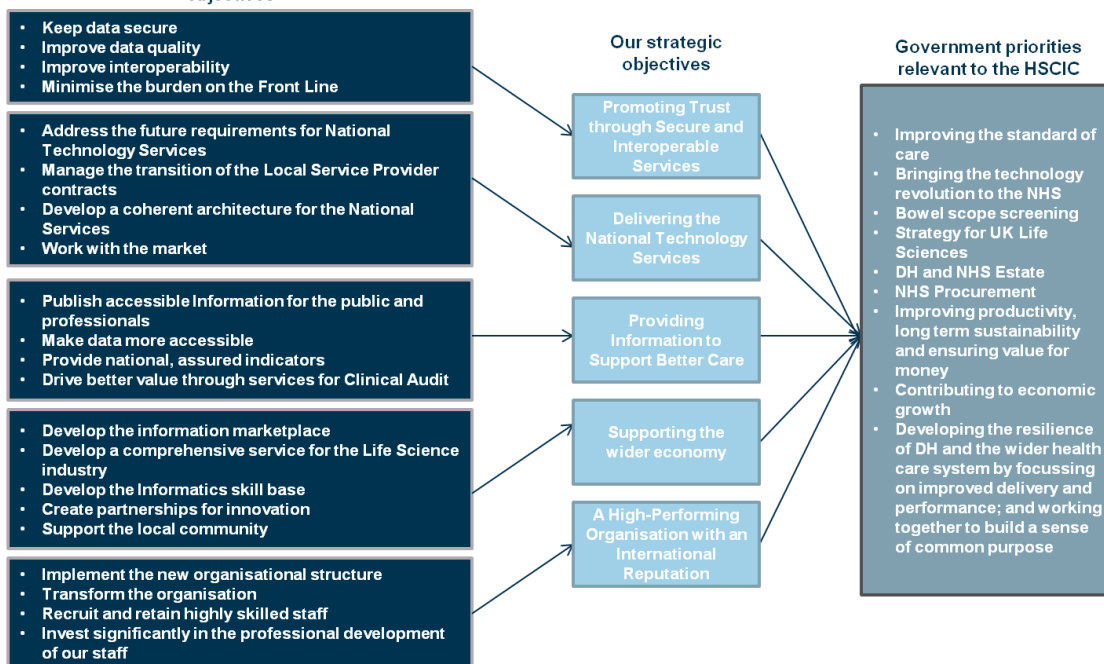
objectives

- Keep data secure
- Improve data quality
- Improve interoperability
- Minimise the burden on the Front Line

- Address the future requirements for National Technology Services
- Manage the transition of the Local Service Provider contracts
- Develop a coherent architecture for the National Services
- Work with the market

- Publish accessible Information for the public and professionals
- Make data more accessible
- Provide national, assured indicators
- Drive better value through services for Clinical Audit

- Develop the information marketplace
- Develop a comprehensive service for the Life Science industry
- Develop the Informatics skill base
- Create partnerships for innovation
- Support the local community

- Implement the new organisational structure
- Transform the organisation
- Recruit and retain highly skilled staff
- Invest significantly in the professional development of our staff

Our strategic objectives

Promoting Trust through Secure and Interoperable Services

Delivering the National Technology Services

Providing Information to Support Better Care

Supporting the wider economy

A High-Performing Organisation with an International Reputation

Government priorities relevant to the HSCIC

- Improving the standard of care
- Bringing the technology revolution to the NHS
- Bowel scope screening
- Strategy for UK Life Sciences
- DH and NHS Estate
- NHS Procurement
- Improving productivity, long term sustainability and ensuring value for money
- Contributing to economic growth
- Developing the resilience of DH and the wider health care system by focussing on improved delivery and performance; and working together to build a sense of common purpose